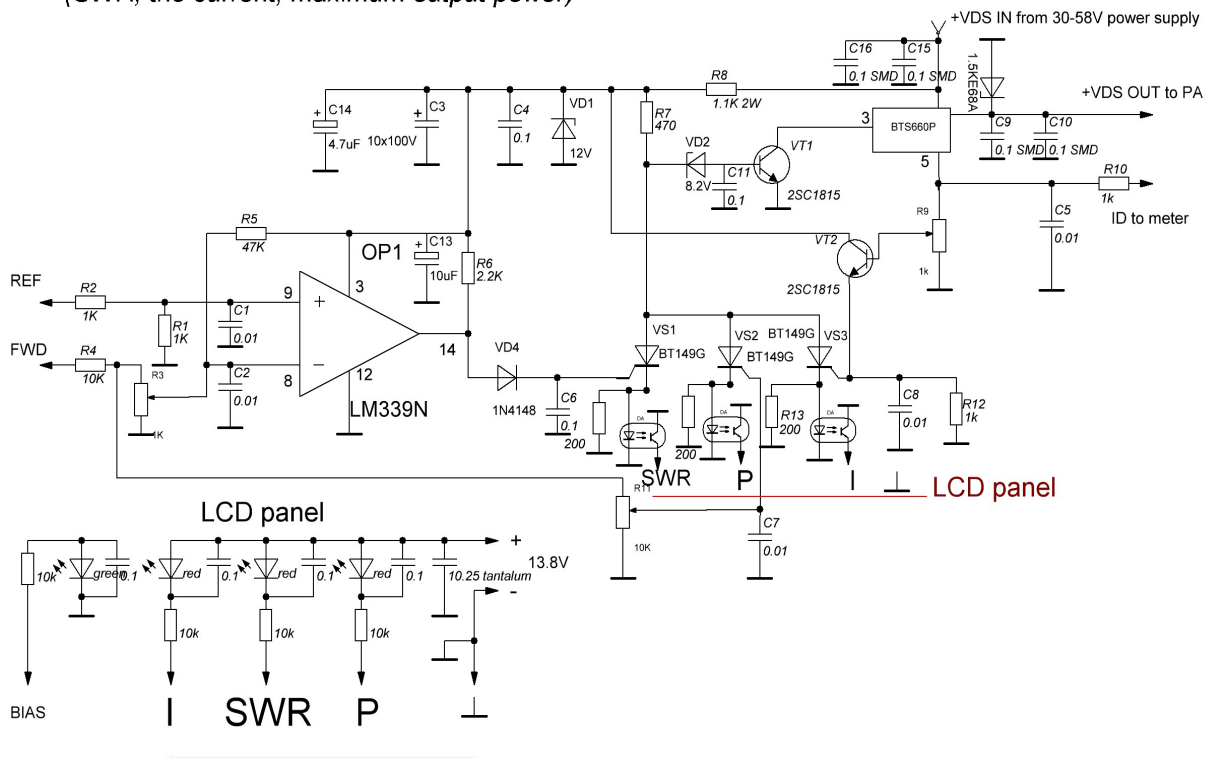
(SWR, the current, maximum output power)

+VDS IN from 30-58V power supply

C16 0.1 SMD
C15 0.1 SMD
1.5KE68A
R8 1.1K 2W
+VDS OUT to PA
C14 4.7uF
C3 10x100V
C4 0.1
VD1 12V
R7 470
3
BTS660P
C9 0.1 SMD
C10 0.1 SMD
VD2 8.2V
C11 0.1
VT1 2SC1815
5
R10 1k
ID to meter
R9
C5 0.01
R5 47K
OP1
C13 10uF
R6 2.2K
VT2 2SC1815
1k
REF
R2 1K
R1 1K
C1 0.01
9
+
3
FWD
R4 10K
R3 1K
C2 0.01
8
−
12
14
LM339N
VD4 1N4148
C6 0.1
200
VS1 BT149G
VS2 BT149G
BT149G VS3
C8 0.01
R12 1k
200
R13 200
DA
DA
DA
SWR
P
I
LCD panel
R11 10K
C7 0.01
LCD panel
10k
green
0.1
red
0.1
red
0.1
red
0.1
10.25 tantalum
+
13.8V
-
10k
10k
10k
BIAS
I
SWR
P